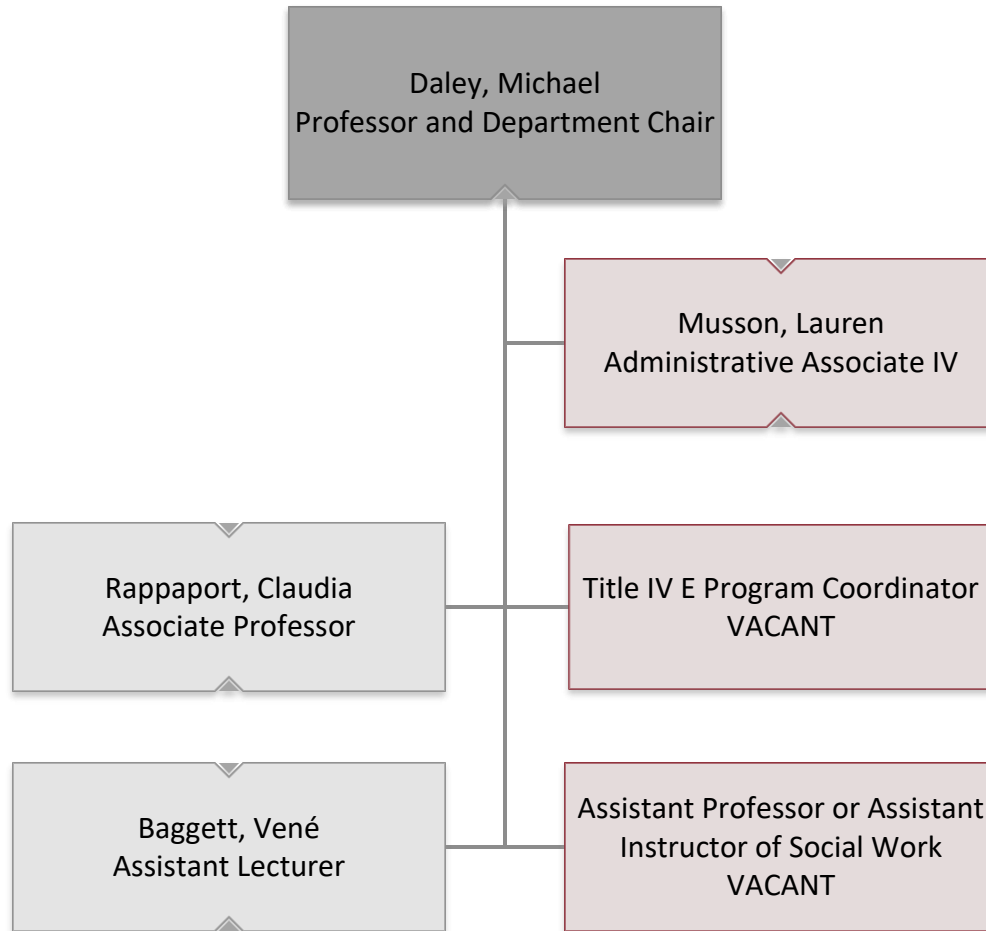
Daley, Michael
Professor and Department Chair

Musson, Lauren
Administrative Associate IV

Rappaport, Claudia
Associate Professor

Title IV E Program Coordinator
VACANT

Baggett, Vené
Assistant Lecturer

Assistant Professor or Assistant Instructor of Social Work
VACANT